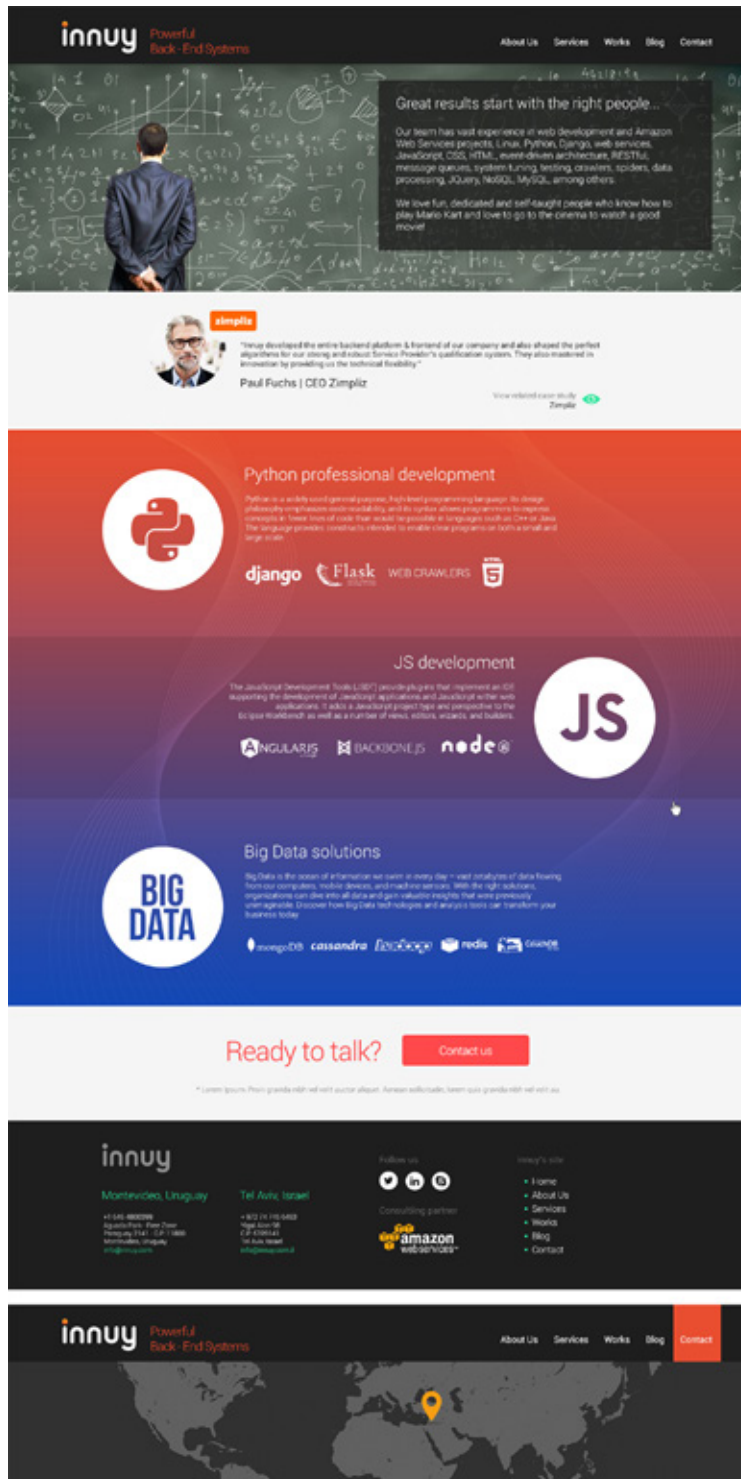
innuy Powerful Back-End Systems

About Us Services Works Blog Contact

Great results start with the right people...

Our team has vast experience in web development and Amazon Web Services projects, Linux, Python, Django, web services, JavaScript, CSS, HTML, event-driven architecture, RESTful, message queues, system tuning, testing, crawlers, spiders, data processing, JQuery, NoSQL, MySQL, among others.

We love fun, dedicated and self-taught people who know how to play Mario Kart and love to go to the cinema to watch a good movie!

zimpliz

"Innuy developed the entire backend platform & frontend of our company and also shaped the perfect algorithms for our strong and robust Service Provider's qualification system. They also mastered in innovation by providing us the technical flexibility."

Paul Fuchs | CEO Zimpliz

View related case study Zimpliz

Python professional development

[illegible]

django Flask WEB CRAWLERS

JS development

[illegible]

ANGULARJS BACKBONE.JS node

JS

Big Data solutions

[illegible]

BIG DATA

mongoDB cassandra hadoop redis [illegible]

Ready to talk? Contact us

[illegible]

innuy

Montevideo, Uruguay

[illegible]

Tel Aviv, Israel

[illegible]

Follow us

Consulting partner

amazon webservices

Innuy's site

• Home
• About Us
• Services
• Works
• Blog
• Contact

innuy Powerful Back-End Systems

About Us Services Works Blog Contact